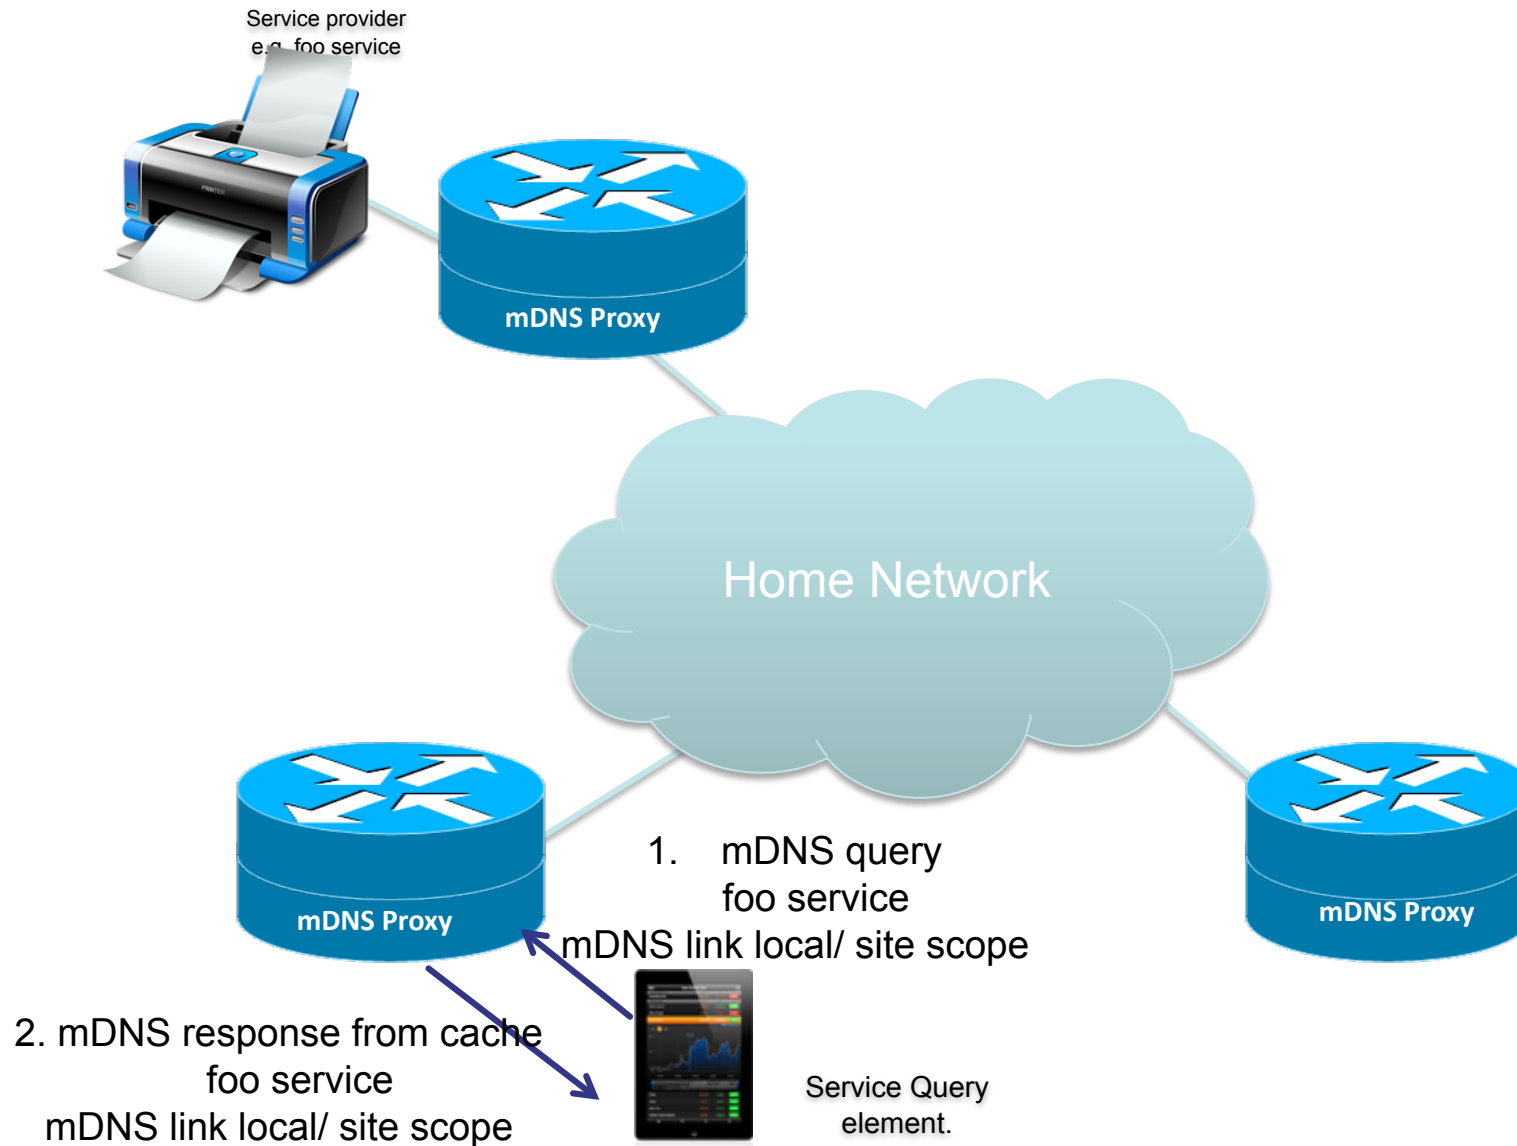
Service provider
e.g. foo service

mDNS Proxy

Home Network

mDNS Proxy

1. mDNS query
foo service
mDNS link local/ site scope

mDNS Proxy

2. mDNS response from cache
foo service
mDNS link local/ site scope

Service Query
element.